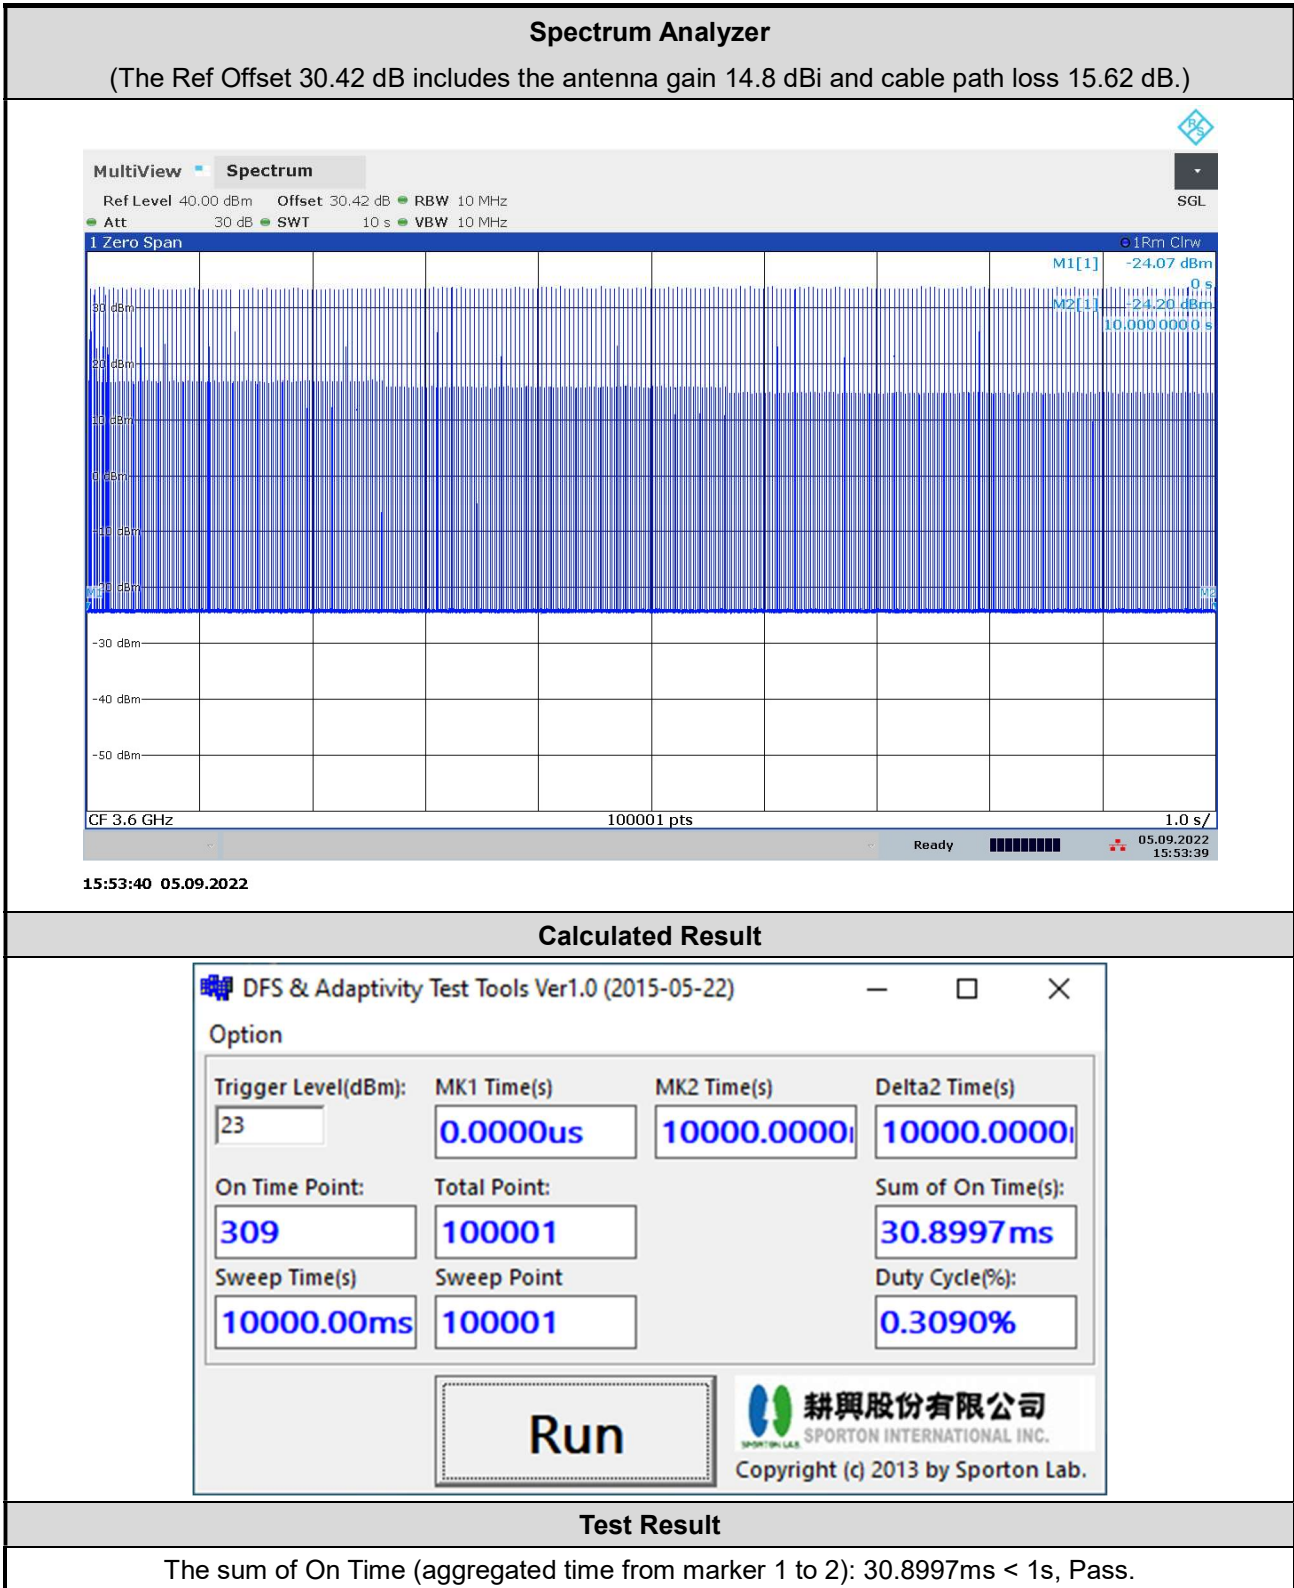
Spectrum Analyzer

(The Ref Offset 30.42 dB includes the antenna gain 14.8 dBi and cable path loss 15.62 dB.)

MultiView Spectrum

Ref Level 40.00 dBm Offset 30.42 dB RBW 10 MHz
Att 30 dB SWT 10 s VBW 10 MHz

SGL

1 Zero Span 1Rm Clrw

M1[1] -24.07 dBm
0 s
M2[1] -24.20 dBm
10.000 000 0 s

30 dBm
20 dBm
10 dBm
0 dBm
-10 dBm
-20 dBm
-30 dBm
-40 dBm
-50 dBm

M1 M2

CF 3.6 GHz 100001 pts 1.0 s/

Ready 05.09.2022 15:53:39

15:53:40 05.09.2022

Calculated Result

DFS & Adaptivity Test Tools Ver1.0 (2015-05-22)

Option

Trigger Level(dBm): 23
MK1 Time(s) 0.0000us
MK2 Time(s) 10000.0000
Delta2 Time(s) 10000.0000
On Time Point: 309
Total Point: 100001
Sum of On Time(s): 30.8997ms
Sweep Time(s) 10000.00ms
Sweep Point 100001
Duty Cycle(%): 0.3090%

Run

耕興股份有限公司
SPORTON INTERNATIONAL INC.
Copyright (c) 2013 by Sporton Lab.

Test Result

The sum of On Time (aggregated time from marker 1 to 2): 30.8997ms < 1s, Pass.